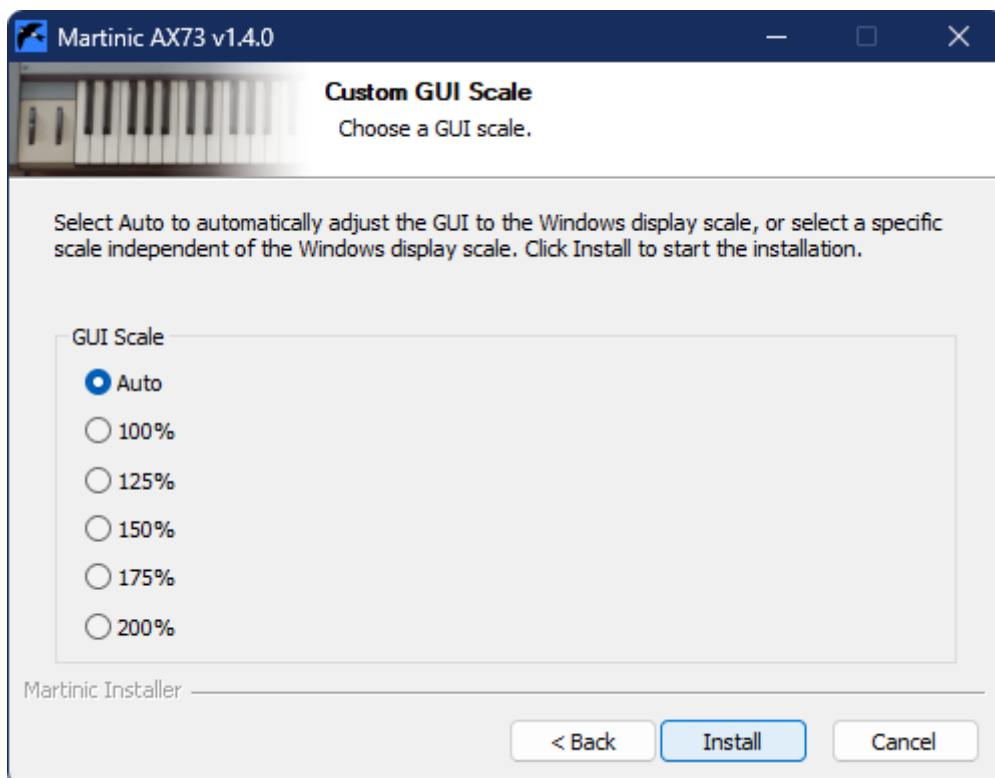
Martinic AX73 v1.4.0

Custom GUI Scale
Choose a GUI scale.

Select Auto to automatically adjust the GUI to the Windows display scale, or select a specific scale independent of the Windows display scale. Click Install to start the installation.

GUI Scale
Auto
100%
125%
150%
175%
200%

Martinic Installer

< Back
Install
Cancel